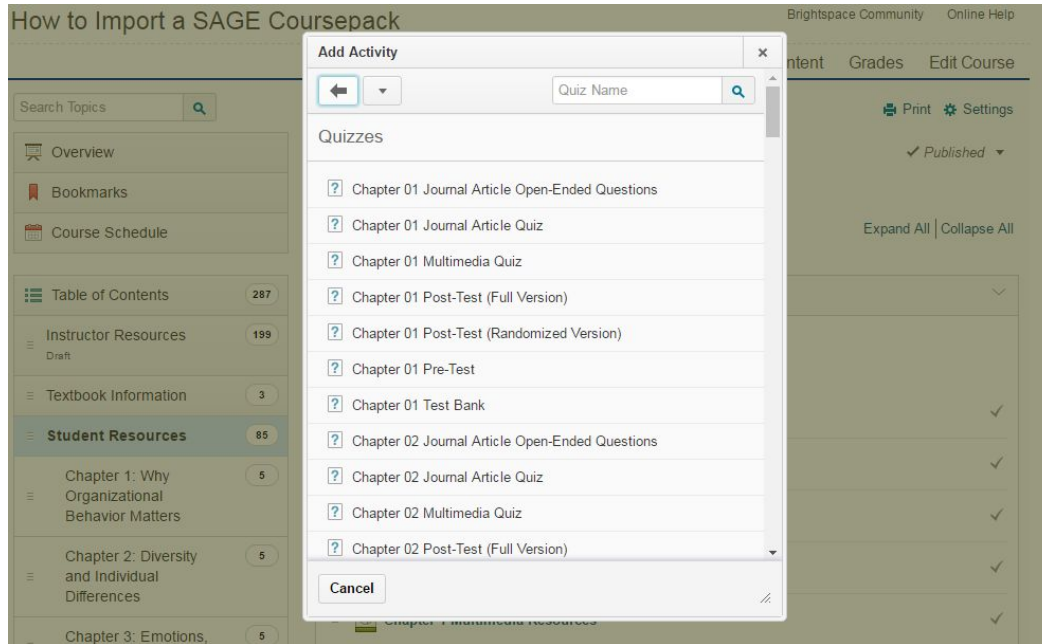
How to Import a SAGE Coursepack

Brightspace Community Online Help

ntent Grades Edit Course

Search Topics

Print Settings

Overview

Published

Bookmarks

Course Schedule

Expand All | Collapse All

Table of Contents 287

Instructor Resources 199
Draft

Textbook Information 3

Student Resources 85

Chapter 1: Why Organizational Behavior Matters 5

Chapter 2: Diversity and Individual Differences 5

Chapter 3: Emotions, 5

Add Activity

Quiz Name

Quizzes

Chapter 01 Journal Article Open-Ended Questions

Chapter 01 Journal Article Quiz

Chapter 01 Multimedia Quiz

Chapter 01 Post-Test (Full Version)

Chapter 01 Post-Test (Randomized Version)

Chapter 01 Pre-Test

Chapter 01 Test Bank

Chapter 02 Journal Article Open-Ended Questions

Chapter 02 Journal Article Quiz

Chapter 02 Multimedia Quiz

Chapter 02 Post-Test (Full Version)

Cancel

Chapter 1 Multimedia Resources